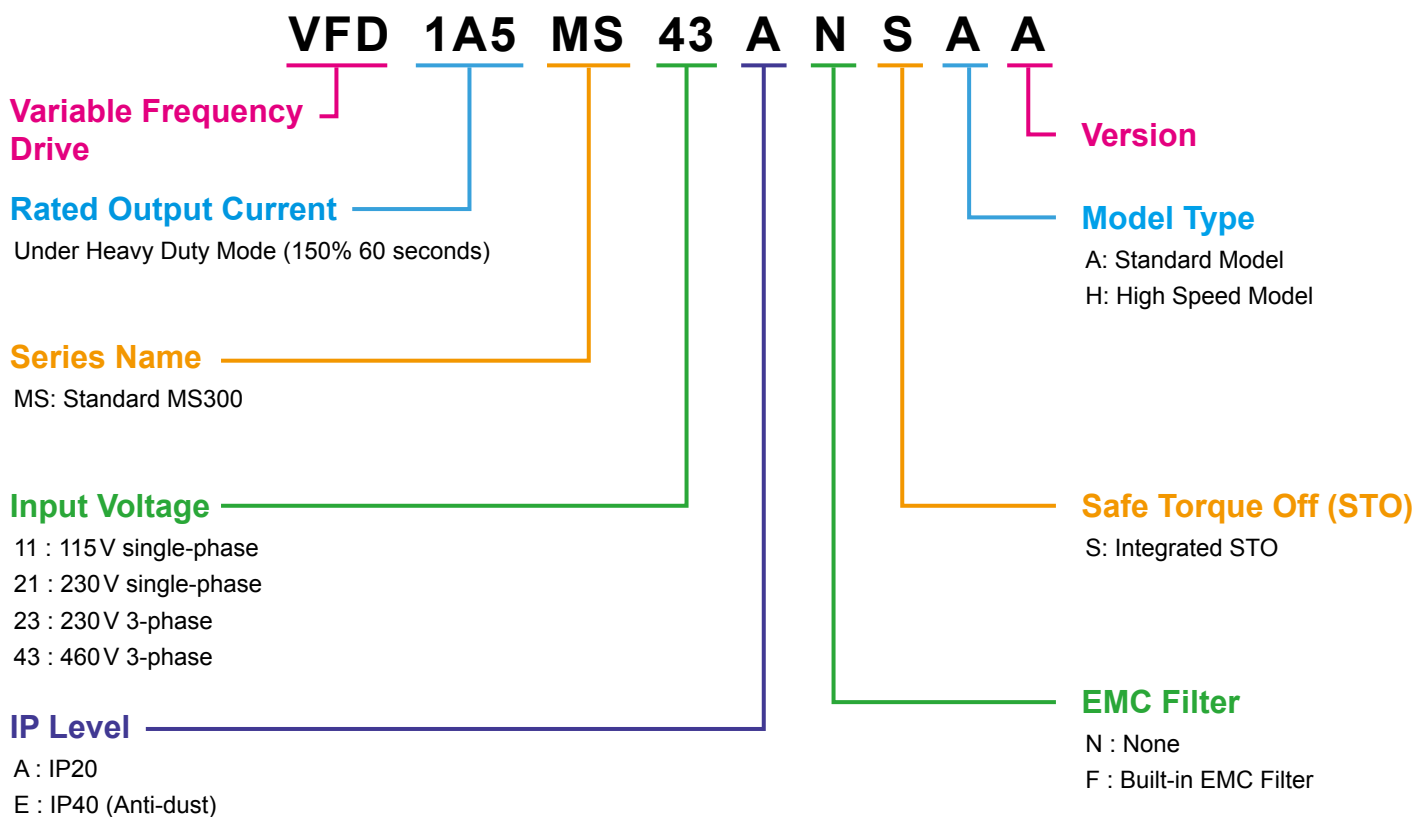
VFD 1A5 MS 43 A N S A A

Variable Frequency Drive

Version

Rated Output Current
Under Heavy Duty Mode (150% 60 seconds)

Model Type
A: Standard Model
H: High Speed Model

Series Name
MS: Standard MS300

Input Voltage
11 : 115V single-phase
21 : 230V single-phase
23 : 230V 3-phase
43 : 460V 3-phase

Safe Torque Off (STO)
S: Integrated STO

EMC Filter
N : None
F : Built-in EMC Filter

IP Level
A : IP20
E : IP40 (Anti-dust)